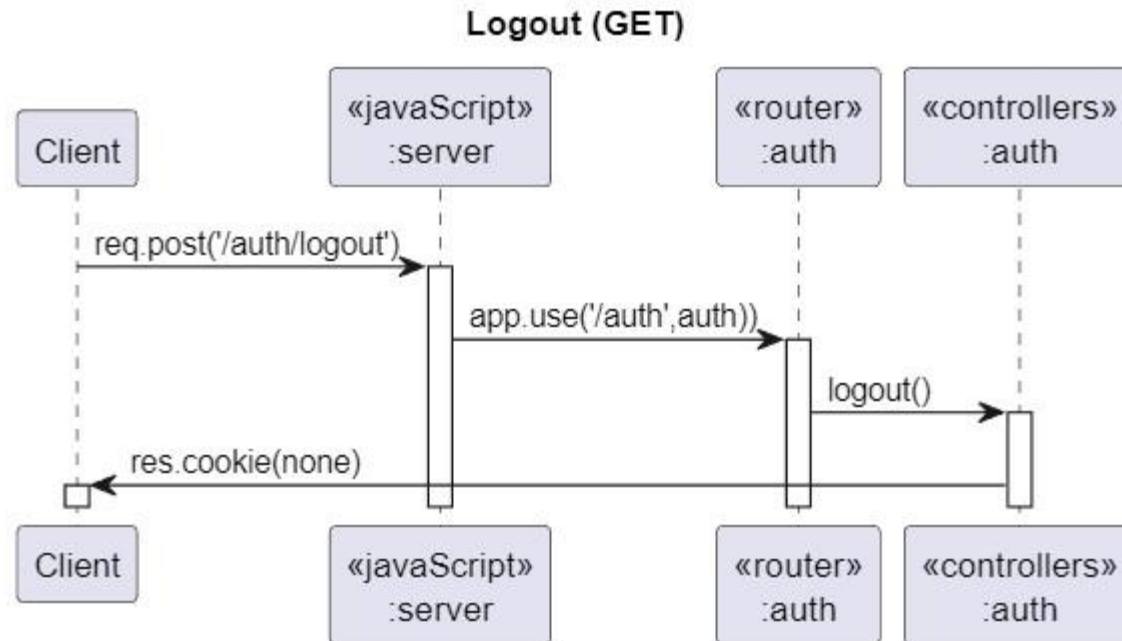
Logout (GET)

Client

«javaScript»
:server

«router»
:auth

«controllers»
:auth

req.post('/auth/logout')

app.use('/auth',auth))

logout()

res.cookie(none)

Client

«javaScript»
:server

«router»
:auth

«controllers»
:auth